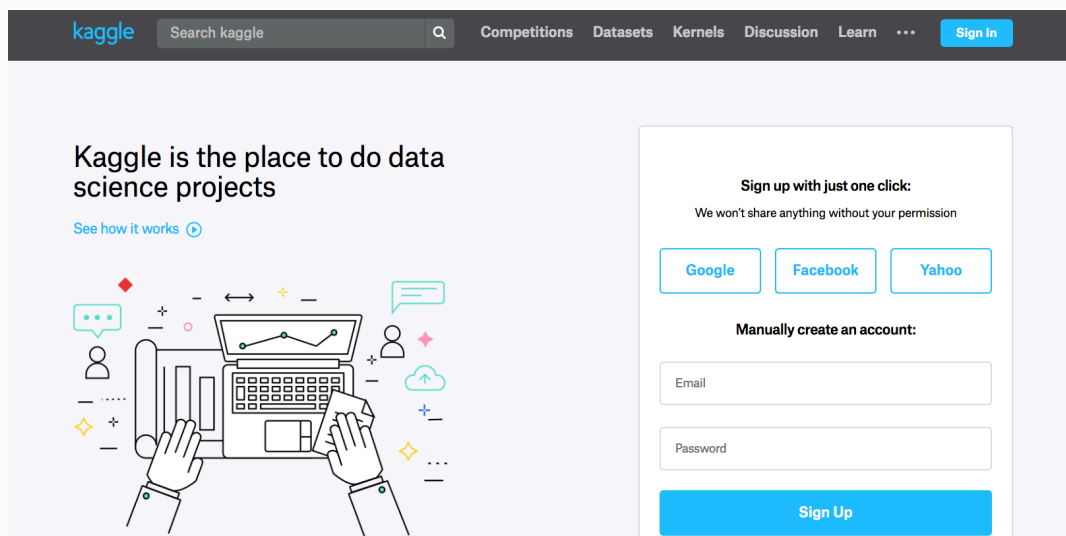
kaggle Search kaggle Competitions Datasets Kernels Discussion Learn ••• Sign In

Kaggle is the place to do data science projects

See how it works

Sign up with just one click:

We won't share anything without your permission

Google Facebook Yahoo

Manually create an account:

Email

Password

Sign Up